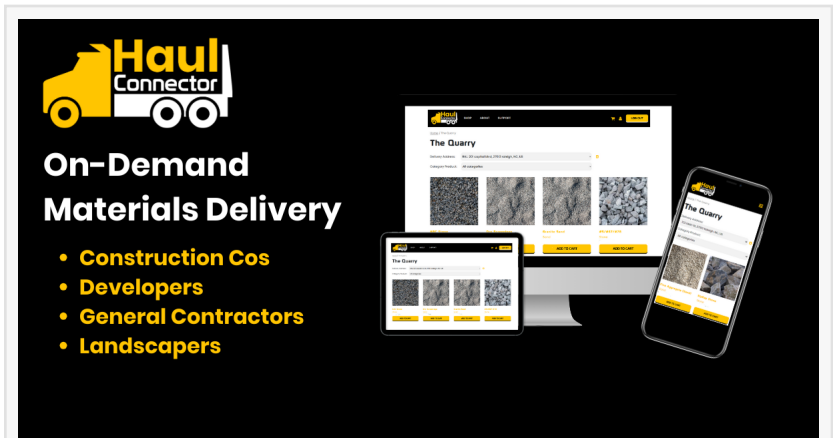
Haul Connector

On-Demand Materials Delivery

• Construction Cos
• Developers
• General Contractors
• Landscapers

SHOP ABOUT SUPPORT CHECKOUT

The Quarry

Delivery Address
Category Products All categories

ADD TO CART ADD TO CART ADD TO CART ADD TO CART

The Quarry

The Quarry

ADD TO CART ADD TO CART